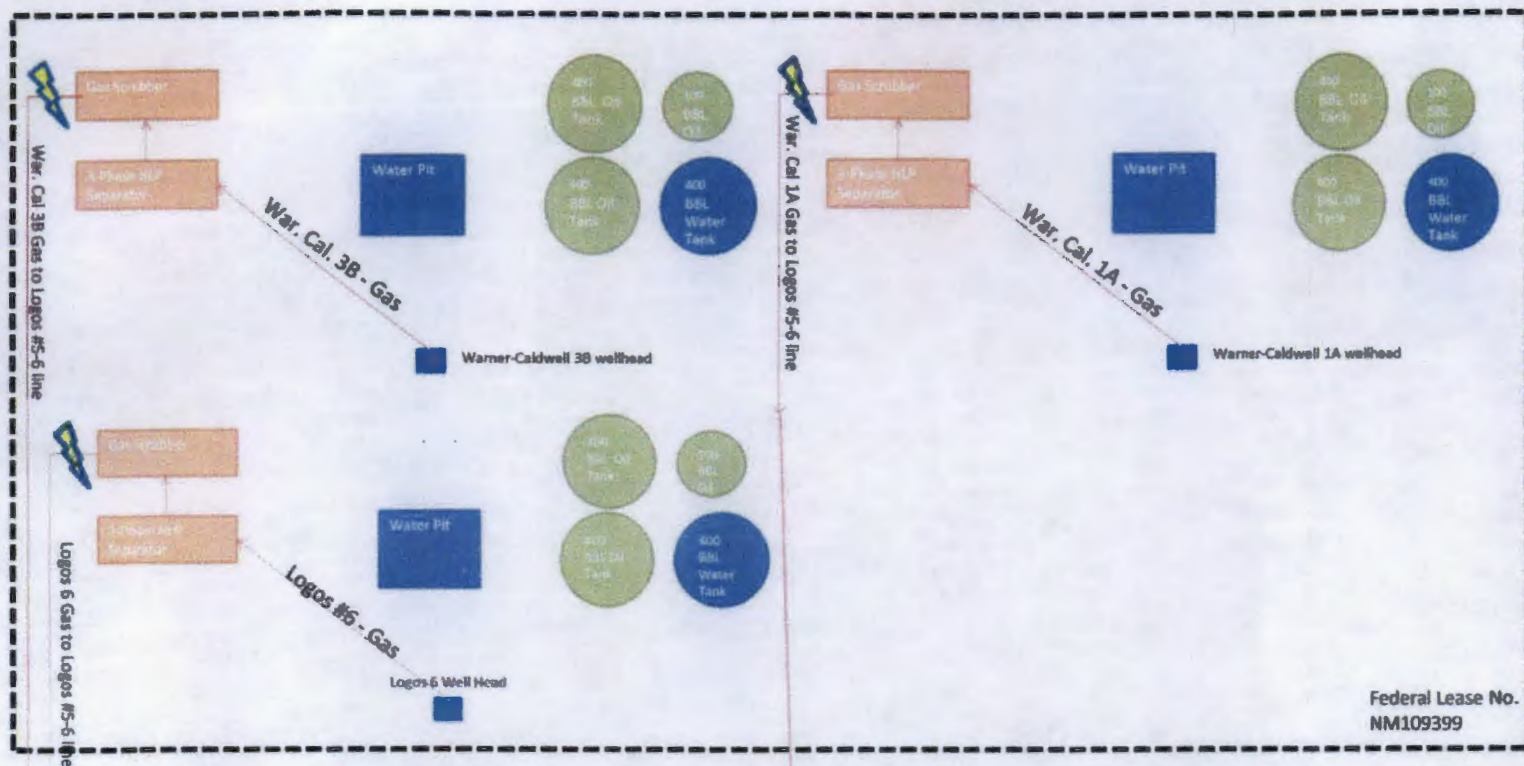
Gas Scrubber

3-Phase HLP Separator

Water Pit

400 BBL Oil Tank

300 BBL Oil

400 BBL Oil Tank

400 BBL Water Tank

War. Cal 3B Gas to Logos #5-6 line

War. Cal. 3B - Gas

Warner-Caldwell 3B wellhead

Gas Scrubber

3-Phase HLP Separator

Water Pit

400 BBL Oil Tank

300 BBL Oil

400 BBL Oil Tank

400 BBL Water Tank

War. Cal 1A Gas to Logos #5-6 line

War. Cal. 1A - Gas

Warner-Caldwell 1A wellhead

Gas Scrubber

3-Phase HLP Separator

Water Pit

400 BBL Oil Tank

300 BBL Oil

400 BBL Oil Tank

400 BBL Water Tank

Logos 6 Gas to Logos #5-6 line

Logos #6 - Gas

Logos 6 Well Head

Federal Lease No. NM109399